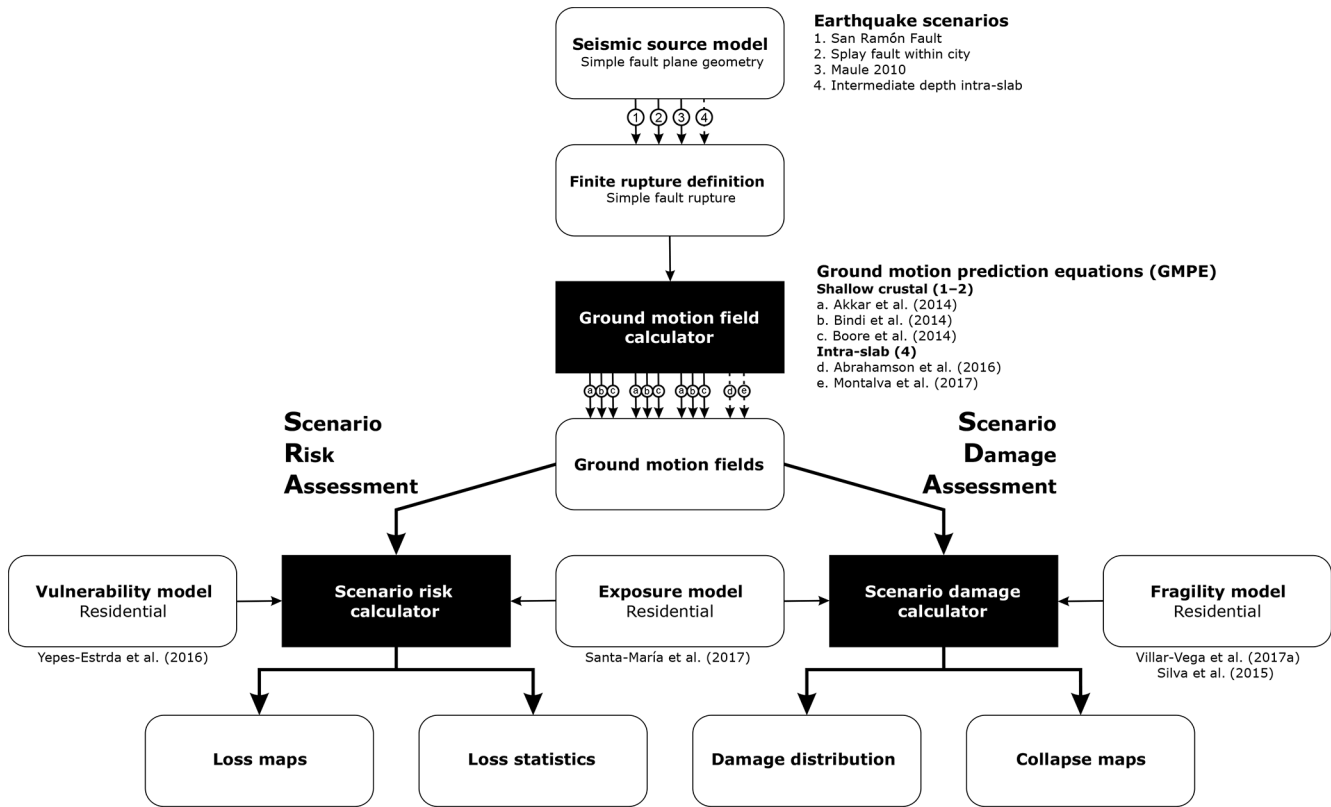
Seismic source model
Simple fault plane geometry

Earthquake scenarios
1. San Ramón Fault
2. Splay fault within city
3. Maule 2010
4. Intermediate depth intra-slab

1 2 3 4

Finite rupture definition
Simple fault rupture

Ground motion field calculator

Ground motion prediction equations (GMPE)
Shallow crustal (1–2)
a. Akkar et al. (2014)
b. Bindi et al. (2014)
c. Boore et al. (2014)
Intra-slab (4)
d. Abrahamson et al. (2016)
e. Montalva et al. (2017)

a b c a b c a b c d e

Scenario
Risk
Assessment

Ground motion fields

Scenario
Damage
Assessment

Vulnerability model
Residential

Yepes-Estrda et al. (2016)

Scenario risk calculator

Exposure model
Residential

Santa-María et al. (2017)

Scenario damage calculator

Fragility model
Residential

Villar-Vega et al. (2017a)
Silva et al. (2015)

Loss maps

Loss statistics

Damage distribution

Collapse maps